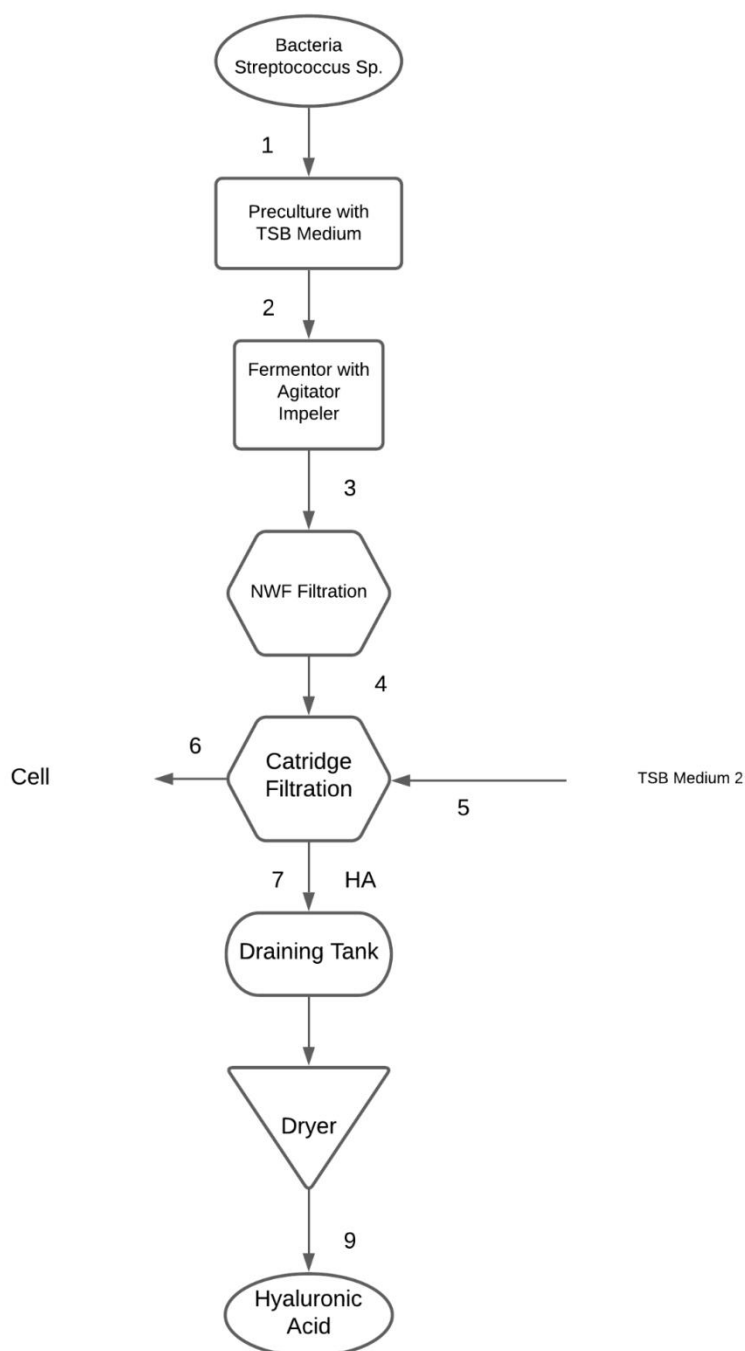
Bacteria Streptococcus Sp.

1

Preculture with TSB Medium

2

Fermentor with Agitator Impeler

3

NWF Filtration

4

6

Cell

Catridge Filtration

TSB Medium 2

5

7

HA

Draining Tank

Dryer

9

Hyaluronic Acid